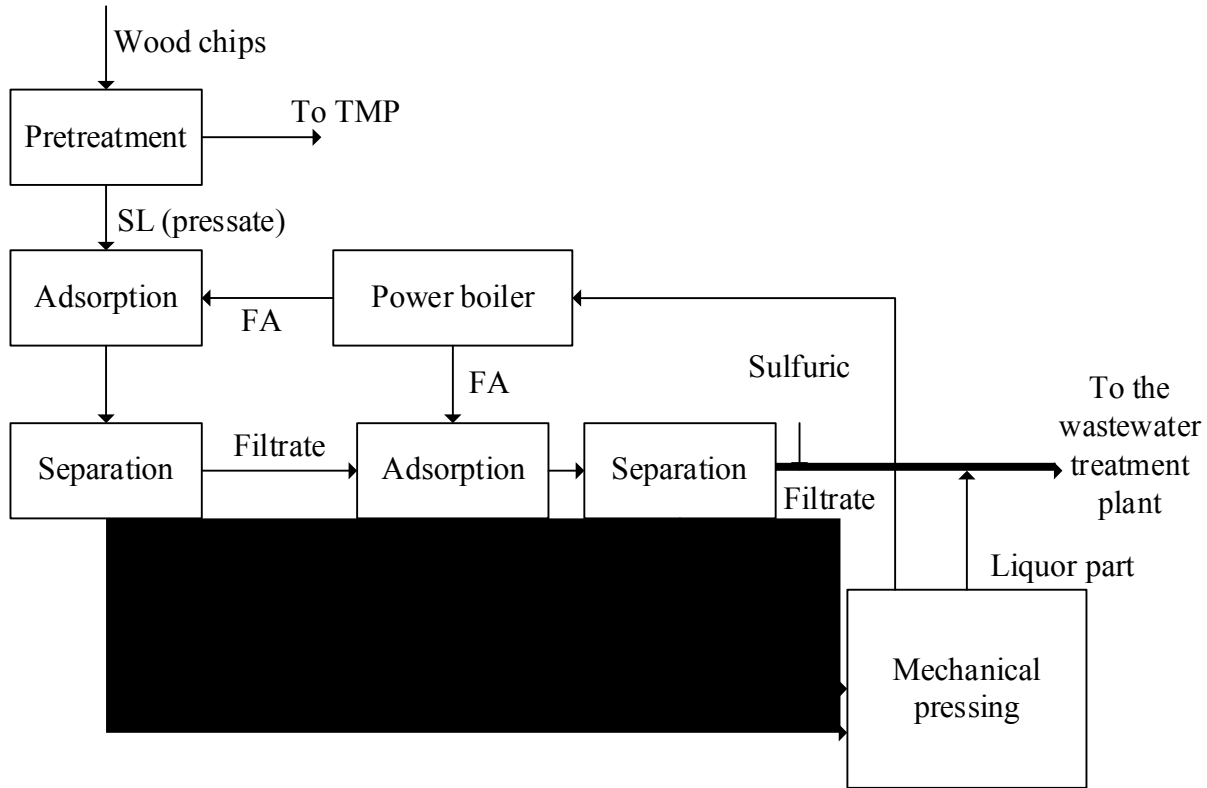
Wood chips

Pretreatment

To TMP

SL (pressate)

Adsorption

FA

Power boiler

FA

Sulfuric

To the wastewater treatment plant

Separation

Filtrate

Adsorption

Separation

Filtrate

Liquor part

Mechanical pressing